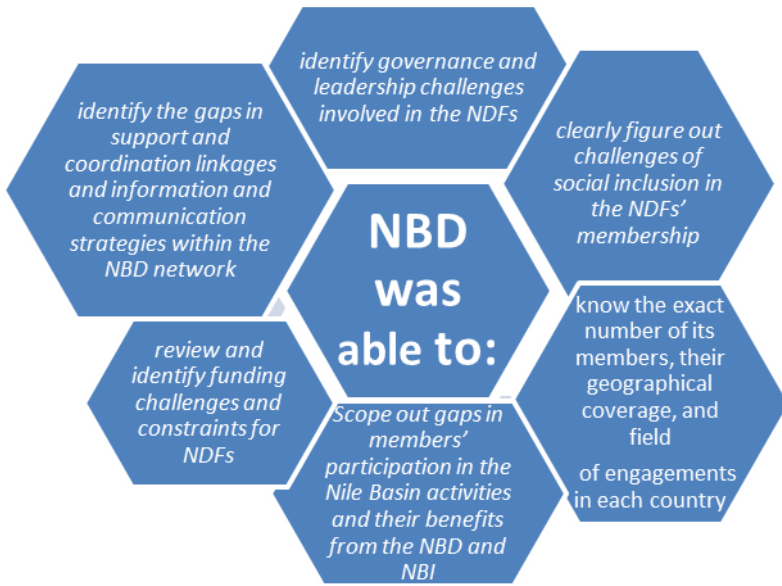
NBD was able to:

identify governance and leadership challenges involved in the NDFs

clearly figure out challenges of social inclusion in the NDFs' membership

know the exact number of its members, their geographical coverage, and field

of engagements in each country

Scope out gaps in members' participation in the Nile Basin activities and their benefits from the NBD and NBI

review and identify funding challenges and constraints for NDFs

identify the gaps in support and coordination linkages and information and communication strategies within the NBD network